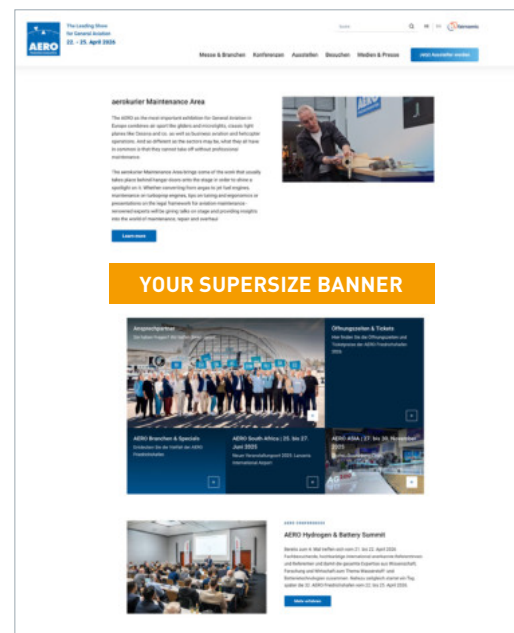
AERO

The Leading Show for General Aviation
22. - 25. April 2026

Suche

DE EN

Messe & Branchen   Konferenzen   Ausstellen   Besuchen   Medien & Presse   Jetzt Aussteller werden

aerokurier Maintenance Area

The AERO as the most important exhibition for General Aviation in Europe combines air sport like gliders and microlights, classic light planes like Cessna and co. as well as business aviation and helicopter operations. And as different as the sector's may be, what they all have in common is that they cannot take off without professional maintenance.

The aerokurier Maintenance Area brings some of the work that usually takes place behind hangar doors onto the stage in order to shine a spotlight on it. Whether converting from avgas to jet fuel engines, maintenance on turboprop engines, tips on tuning and ergonomics or presentations on the legal framework for aviation maintenance - renowned experts will be giving talks on stage and providing insights into the world of maintenance, repair and overhaul.

Learn more

YOUR SUPERSIZE BANNER

Ansprechpartner
Sie haben Fragen? Wir helfen Ihnen gerne!

Öffnungszeiten & Tickets
Hier finden Sie die Öffnungszeiten und Ticketpreise der AERO Friedrichshafen 2025

AERO Branchen & Specials
Entdecken Sie die Vielfalt der AERO Friedrichshafen

AERO South Africa | 25. bis 27. Juni 2025
Neuer Veranstaltungsort 2025: Lanseria International Airport

AERO ASIA | 27. bis 30. November 2025

AERO CONFERENCES

AERO Hydrogen & Battery Summit

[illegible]

Mehr erfahren